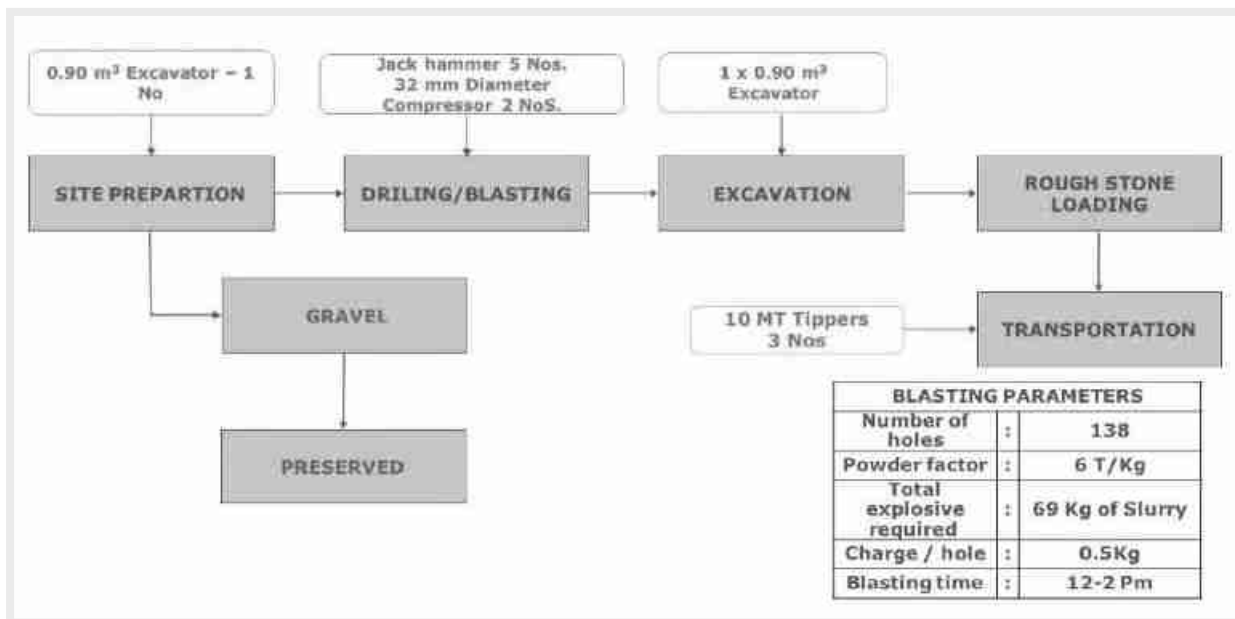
0.90 m$^3$ Excavator – 1 No

Jack hammer 5 Nos. 32 mm Diameter Compressor 2 NoS.

1 x 0.90 m$^3$ Excavator

SITE PREPARTION

DRILING/BLASTING

EXCAVATION

ROUGH STONE LOADING

GRAVEL

10 MT Tippers 3 Nos

TRANSPORTATION

PRESERVED

| BLASTING PARAMETERS | | |
|---|---|---|
| Number of holes | : | 138 |
| Powder factor | : | 6 T/Kg |
| Total explosive required | : | 69 Kg of Slurry |
| Charge / hole | : | 0.5Kg |
| Blasting time | : | 12-2 Pm |